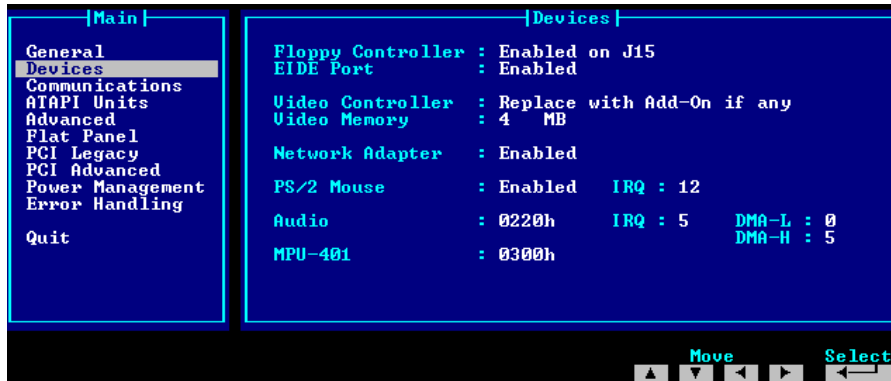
Main

General
Devices
Communications
ATAPI Units
Advanced
Flat Panel
PCI Legacy
PCI Advanced
Power Management
Error Handling

Quit

Devices

Floppy Controller : Enabled on J15
EIDE Port : Enabled

Video Controller : Replace with Add-On if any
Video Memory : 4 MB

Network Adapter : Enabled

PS/2 Mouse : Enabled IRQ : 12

Audio : 0220h IRQ : 5 DMA-L : 0
DMA-H : 5

MPU-401 : 0300h

Move

Select